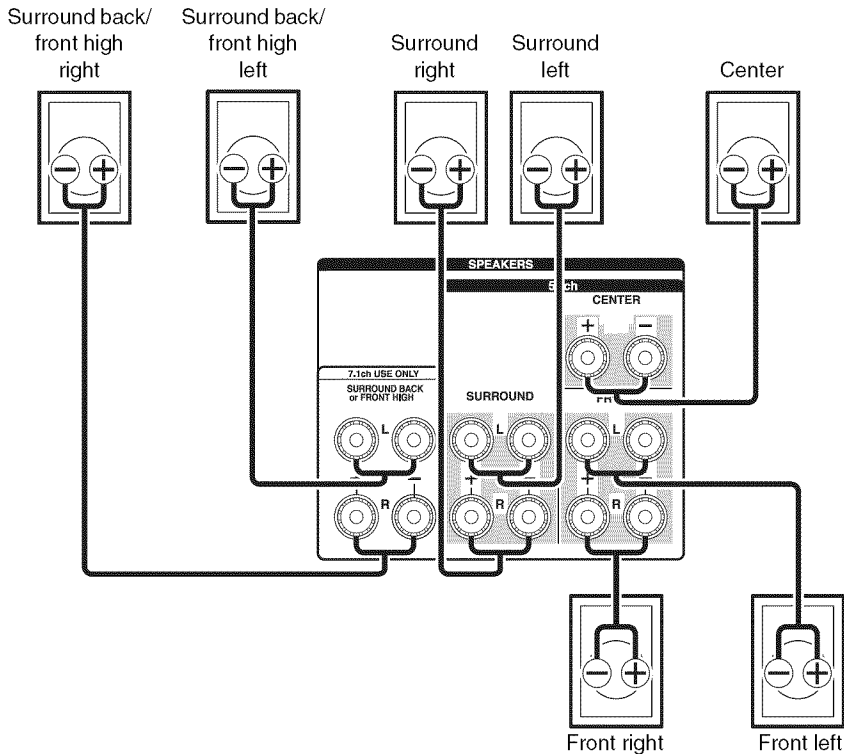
Surround back/ front high right

Surround back/ front high left

Surround right

Surround left

Center

SPEAKERS

5.1ch

CENTER

+

−

7.1ch USE ONLY

SURROUND BACK or FRONT HIGH

SURROUND

FR

L

L

L

R

R

R

+

−

+

−

+

−

Front right

Front left